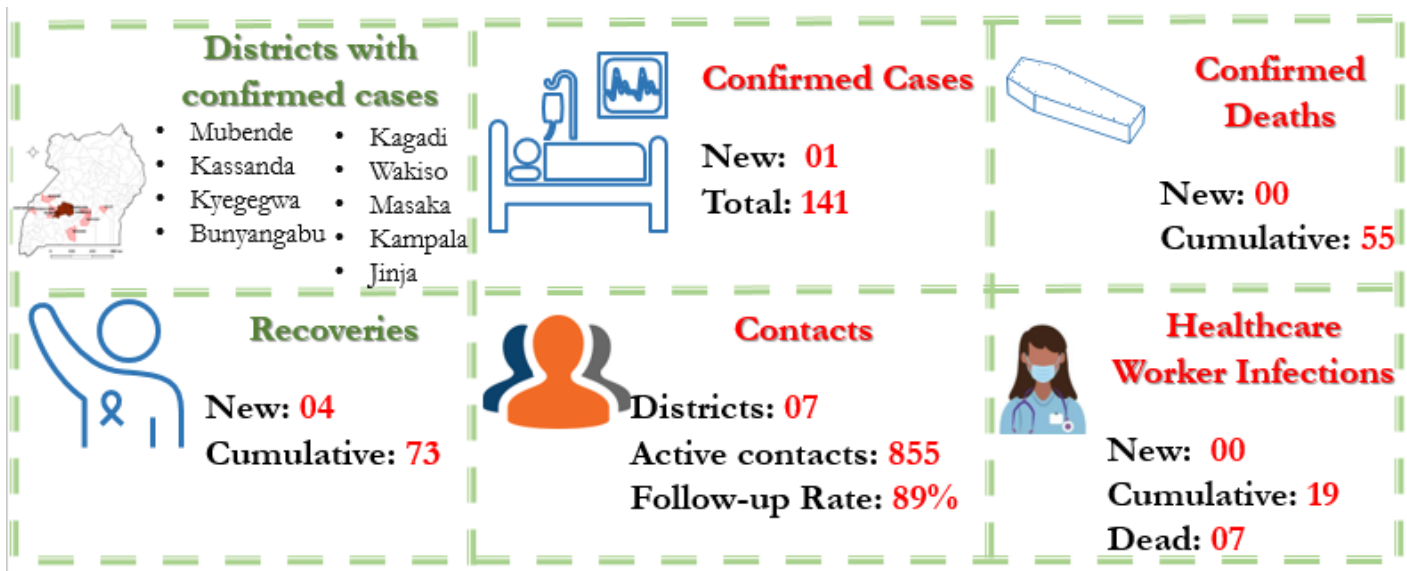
Districts with confirmed cases

- Mubende
- Kassanda
- Kyegegwa
- Bunyangabu

- Kagadi
- Wakiso
- Masaka
- Kampala
- Jinja

Confirmed Cases

New: 01
Total: 141

Confirmed Deaths

New: 00
Cumulative: 55

Recoveries

New: 04
Cumulative: 73

Contacts

Districts: 07
Active contacts: 855
Follow-up Rate: 89%

Healthcare Worker Infections

New: 00
Cumulative: 19
Dead: 07